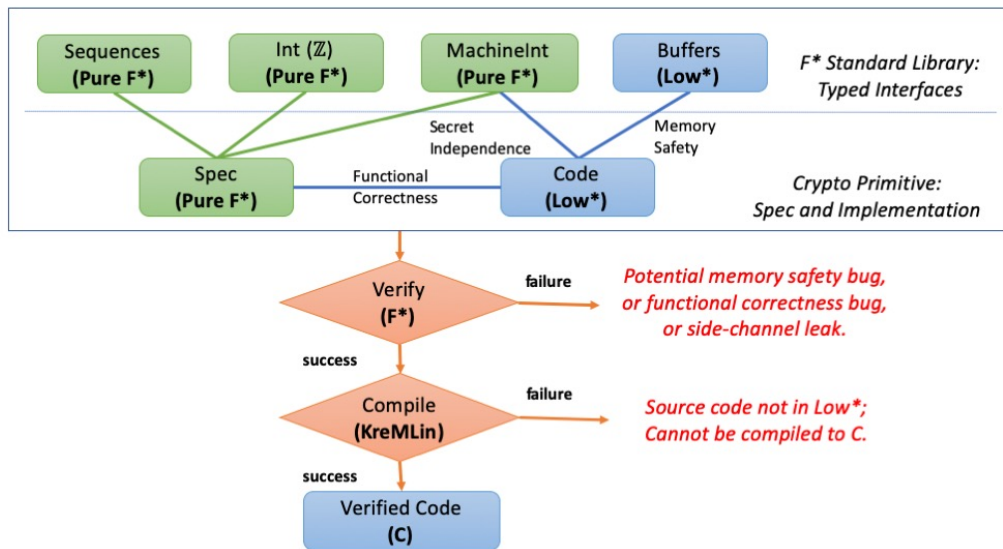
Sequences
**(Pure F*)**

Int ($\mathbb{Z}$)
**(Pure F*)**

MachineInt
**(Pure F*)**

Buffers
**(Low*)**

*F* Standard Library: Typed Interfaces*

Secret Independence

Memory Safety

Spec
**(Pure F*)**

Functional Correctness

Code
**(Low*)**

*Crypto Primitive: Spec and Implementation*

Verify
**(F*)**

failure

*Potential memory safety bug, or functional correctness bug, or side-channel leak.*

success

Compile
**(KreMLin)**

failure

*Source code not in Low*; Cannot be compiled to C.*

success

Verified Code
**(C)**